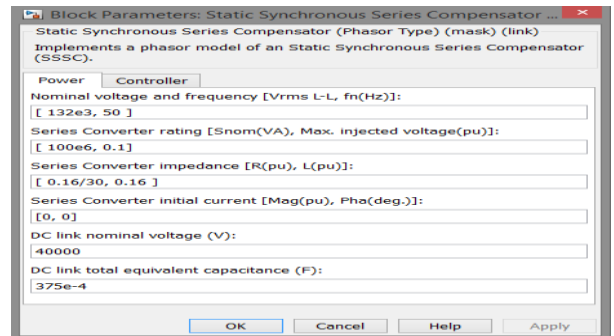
Block Parameters: Static Synchronous Series Compensator ...

Static Synchronous Series Compensator (Phasor Type) (mask) (link)

Implements a phasor model of an Static Synchronous Series Compensator (SSSC).

Power | Controller

Nominal voltage and frequency [Vrms L-L, fn(Hz)]:
[ 132e3, 50 ]

Series Converter rating [Snom(VA), Max. injected voltage(pu)]:
[ 100e6, 0.1]

Series Converter impedance [R(pu), L(pu)]:
[ 0.16/30, 0.16 ]

Series Converter initial current [Mag(pu), Pha(deg.)]:
[0, 0]

DC link nominal voltage (V):
40000

DC link total equivalent capacitance (F):
375e-4

OK | Cancel | Help | Apply